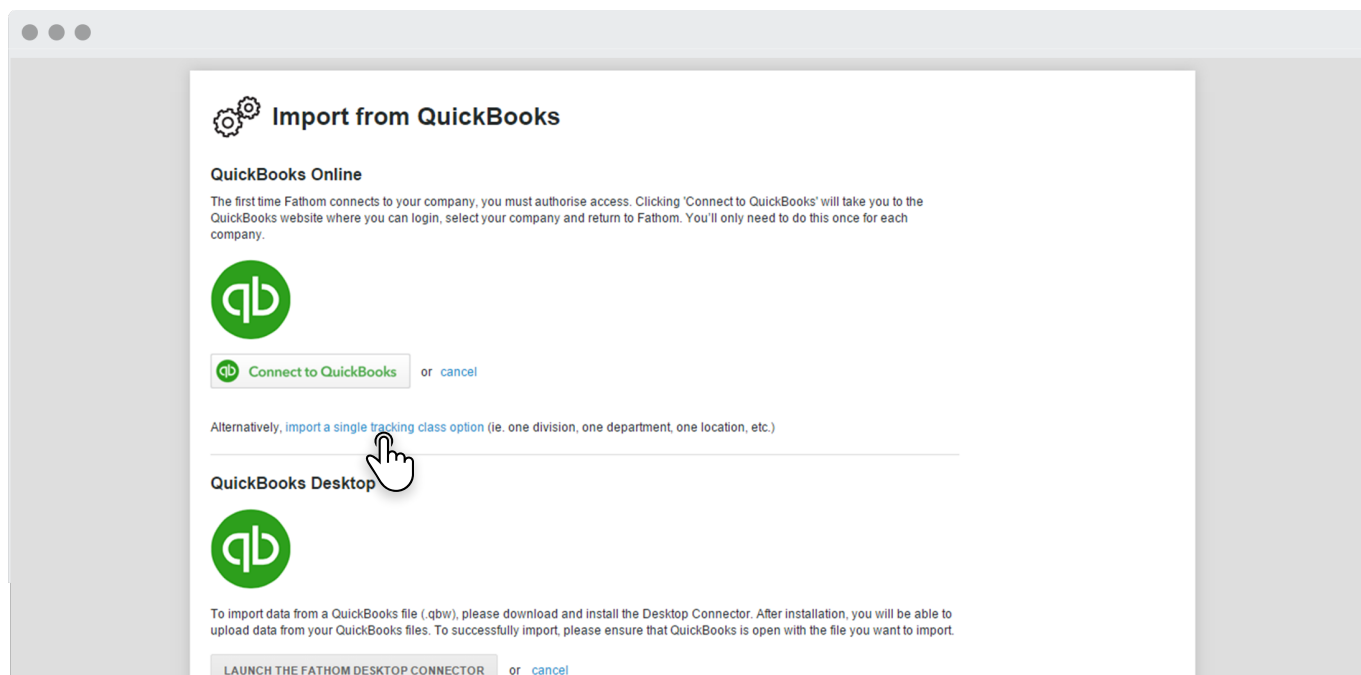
Import from QuickBooks

QuickBooks Online

The first time Fathom connects to your company, you must authorise access. Clicking 'Connect to QuickBooks' will take you to the QuickBooks website where you can login, select your company and return to Fathom. You'll only need to do this once for each company.

qb

qb Connect to QuickBooks or cancel

Alternatively, import a single tracking class option (ie. one division, one department, one location, etc.)

QuickBooks Desktop

qb

To import data from a QuickBooks file (.qbw), please download and install the Desktop Connector. After installation, you will be able to upload data from your QuickBooks files. To successfully import, please ensure that QuickBooks is open with the file you want to import.

LAUNCH THE FATHOM DESKTOP CONNECTOR or cancel